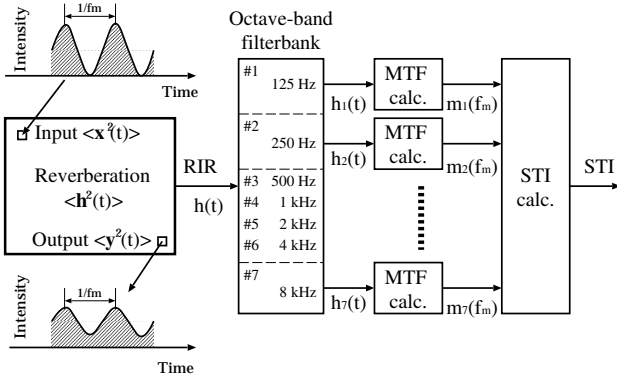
1/fm

Intensity

Time

Input $\langle \mathbf{x}^2(t) \rangle$

Reverberation $\langle \mathbf{h}^2(t) \rangle$

Output $\langle \mathbf{y}^2(t) \rangle$

1/fm

Intensity

Time

RIR
h(t)

Octave-band filterbank

| | |
|---|---|
| #1 | 125 Hz |
| #2 | 250 Hz |
| #3 | 500 Hz |
| #4 | 1 kHz |
| #5 | 2 kHz |
| #6 | 4 kHz |
| #7 | 8 kHz |

$h_1(t)$

$h_2(t)$

$h_7(t)$

MTF calc.

MTF calc.

MTF calc.

$m_1(f_m)$

$m_2(f_m)$

$m_7(f_m)$

STI calc.

STI